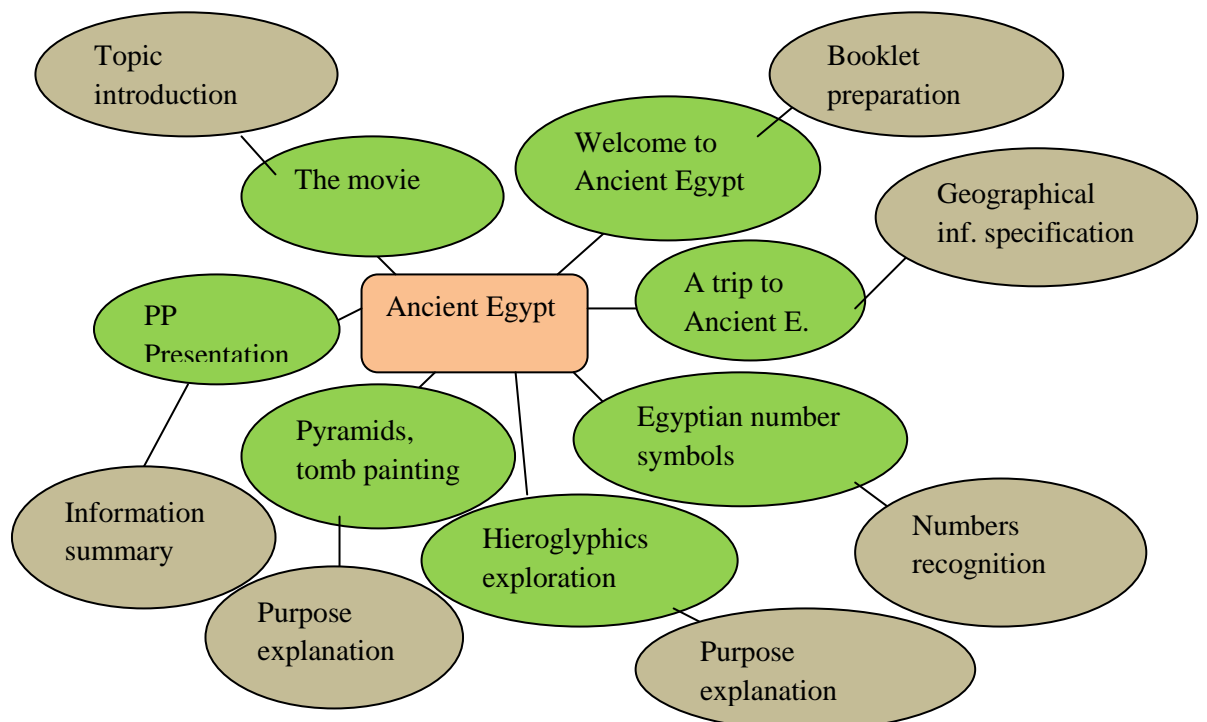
Topic introduction

Booklet preparation

Welcome to Ancient Egypt

The movie

Geographical inf. specification

Ancient Egypt

A trip to Ancient E.

PP Presentation

Pyramids, tomb painting

Egyptian number symbols

Information summary

Hieroglyphics exploration

Numbers recognition

Purpose explanation

Purpose explanation